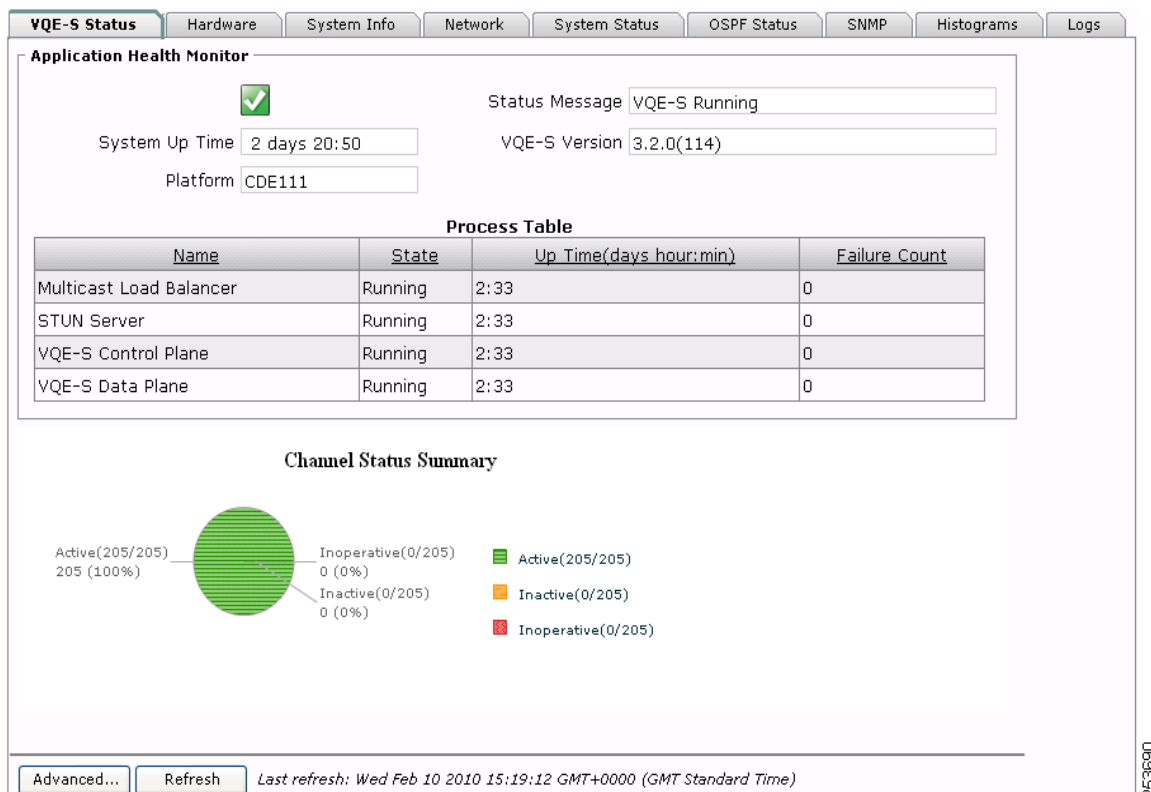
VQE-S Status | Hardware | System Info | Network | System Status | OSPF Status | SNMP | Histograms | Logs

Application Health Monitor

Status Message VQE-S Running

System Up Time 2 days 20:50

VQE-S Version 3.2.0(114)

Platform CDE111

Process Table

| Name | State | Up Time(days hour:min) | Failure Count |
|---|---|---|---|
| Multicast Load Balancer | Running | 2:33 | 0 |
| STUN Server | Running | 2:33 | 0 |
| VQE-S Control Plane | Running | 2:33 | 0 |
| VQE-S Data Plane | Running | 2:33 | 0 |

Channel Status Summary

Active(205/205) 205 (100%)

Inoperative(0/205) 0 (0%)

Inactive(0/205) 0 (0%)

Active(205/205)

Inactive(0/205)

Inoperative(0/205)

Advanced... Refresh Last refresh: Wed Feb 10 2010 15:19:12 GMT+0000 (GMT Standard Time)

253690